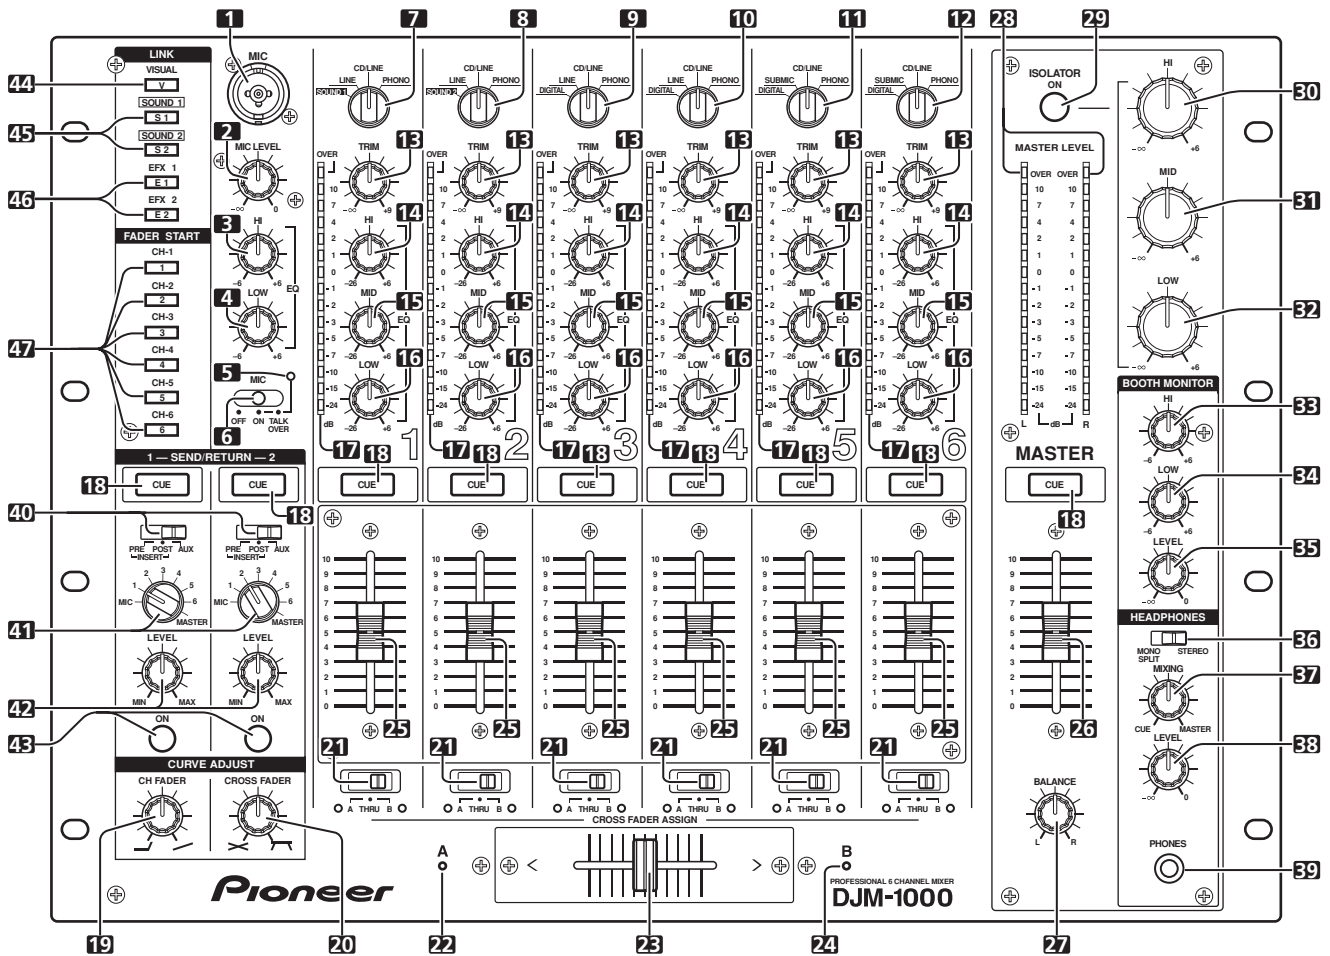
1 7 8 9 10 11 12 28 29

LINK
VISUAL
V
SOUND 1
S 1
SOUND 2
S 2
EFX 1
E 1
EFX 2
E 2
FADER START
CH-1
1
CH-2
2
CH-3
3
CH-4
4
CH-5
5
CH-6
6

44 45 46 47

MIC
2 MIC LEVEL
$-\infty$ 0
3 HI
-6 +6
4 LOW
-6 +6
EQ
5 MIC
6 OFF ON TALK OVER

CD/LINE LINE PHONO SOUND 1
CD/LINE LINE PHONO SOUND 2
CD/LINE LINE PHONO DIGITAL
CD/LINE LINE PHONO DIGITAL
CD/LINE SUBMIC PHONO DIGITAL
CD/LINE SUBMIC PHONO DIGITAL

OVER 10 7 4 2 1 0 -1 -2 -3 -5 -7 -10 -15 -24 dB
TRIM $-\infty$ +9
HI -26 +6
MID -26 +6
LOW -26 +6
EQ
13 14 15 16 17 18
1 2 3 4 5 6

ISOLATOR ON
MASTER LEVEL
OVER OVER 10 10 7 7 4 4 2 2 1 1 0 0 -1 -1 -2 -2 -3 -3 -5 -5 -7 -7 -10 -10 -15 -15 -24 -24
L dB R
MASTER

HI $-\infty$ +6
MID $-\infty$ +6
LOW $-\infty$ +6
30 31 32

BOOTH MONITOR
HI -6 +6
LOW -6 +6
LEVEL $-\infty$ 0
33 34 35
HEADPHONES
MONO SPLIT STEREO
MIXING CUE MASTER
LEVEL $-\infty$ 0
36 37 38
PHONES
39

1 — SEND/RETURN — 2
18 CUE CUE 18
CUE
40
PRE POST AUX INSERT
PRE POST AUX INSERT
MIC 1 2 3 4 5 6 MASTER
41
LEVEL MIN MAX
LEVEL MIN MAX
42
ON ON
43
CURVE ADJUST
CH FADER
CROSS FADER

10 9 8 7 6 5 4 3 2 1 0
25 26
21
A THRU B
CROSS FADER ASSIGN
A B
BALANCE L R

Pioneer
PROFESSIONAL 6 CHANNEL MIXER
DJM-1000

19 20 22 23 24 27